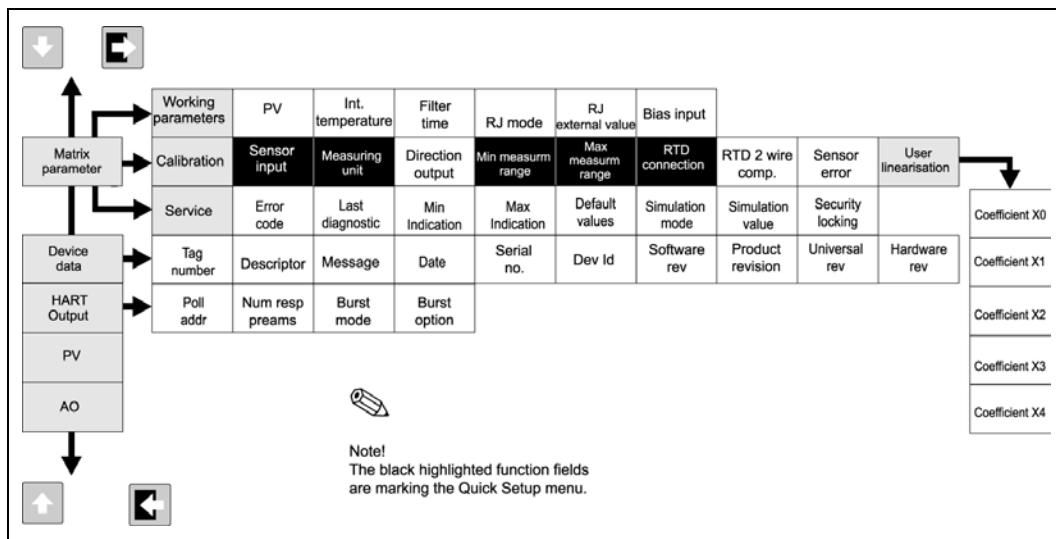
Matrix parameter

Device data

HART Output

PV

AO

| Working parameters | PV | Int. temperature | Filter time | RJ mode | RJ external value | Bias input | | | |
|---|---|---|---|---|---|---|---|---|---|
| Calibration | Sensor input | Measuring unit | Direction output | Min measurm range | Max measurm range | RTD connection | RTD 2 wire comp. | Sensor error | User linearisation |
| Service | Error code | Last diagnostic | Min Indication | Max Indication | Default values | Simulation mode | Simulation value | Security locking | |
| Tag number | Descriptor | Message | Date | Serial no. | Dev Id | Software rev | Product revision | Universal rev | Hardware rev |
| Poll addr | Num resp preams | Burst mode | Burst option | | | | | | |

Coefficient X0
Coefficient X1
Coefficient X2
Coefficient X3
Coefficient X4

Note!
The black highlighted function fields are marking the Quick Setup menu.